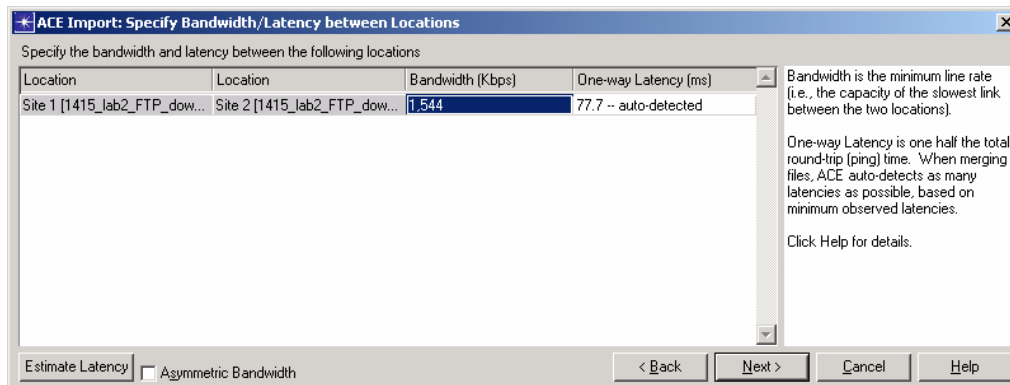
ACE Import: Specify Bandwidth/Latency between Locations

Specify the bandwidth and latency between the following locations

| Location | Location | Bandwidth (Kbps) | One-way Latency (ms) |
|---|---|---|---|
| Site 1 [1415_lab2_FTP_dow... | Site 2 [1415_lab2_FTP_dow... | 1,544 | 77.7 -- auto-detected |

Bandwidth is the minimum line rate (i.e., the capacity of the slowest link between the two locations).

One-way Latency is one half the total round-trip (ping) time. When merging files, ACE auto-detects as many latencies as possible, based on minimum observed latencies.

Click Help for details.

Estimate Latency

Asymmetric Bandwidth

< Back

Next >

Cancel

Help